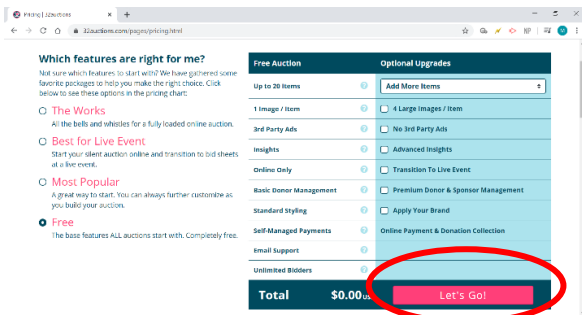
Pricing | 32auctions ×  +

32auctions.com/pages/pricing.html

Which features are right for me?

Not sure which features to start with? We have gathered some favorite packages to help you make the right choice. Click below to see these options in the pricing chart:

The Works
All the bells and whistles for a fully loaded online auction.

Best for Live Event
Start your silent auction online and transition to bid sheets at a live event.

Most Popular
A great way to start. You can always further customize as you build your auction.

Free
The base features ALL auctions start with. Completely free.

| Free Auction | | Optional Upgrades |
|---|---|---|
| Up to 20 Items | ? | Add More Items |
| 1 Image / Item | ? | 4 Large Images / Item |
| 3rd Party Ads | ? | No 3rd Party Ads |
| Insights | ? | Advanced Insights |
| Online Only | ? | Transition To Live Event |
| Basic Donor Management | ? | Premium Donor & Sponsor Management |
| Standard Styling | ? | Apply Your Brand |
| Self-Managed Payments | ? | Online Payment & Donation Collection |
| Email Support | ? | |
| Unlimited Bidders | ? | |

Total $0.00 US

Let`s Go!